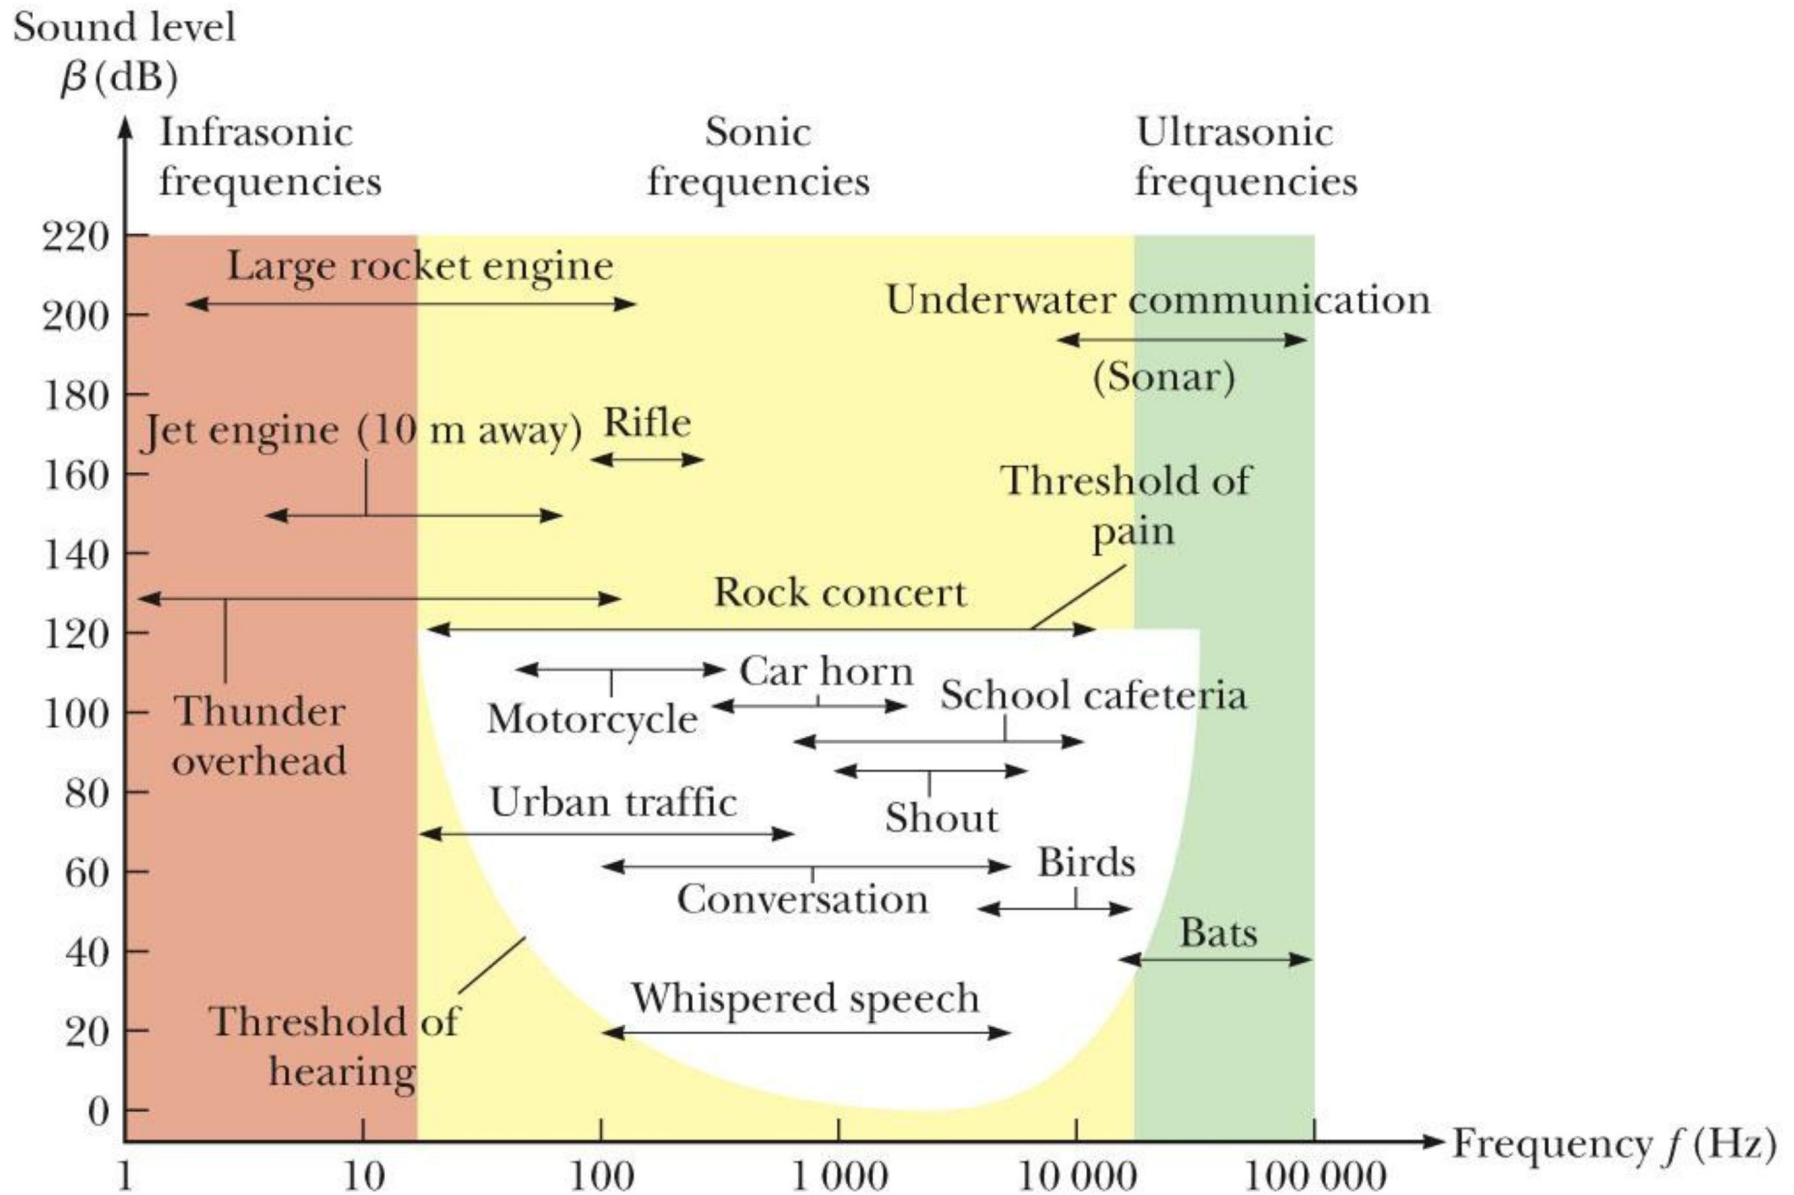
Sound level $\beta$ (dB)

Infrasonic frequencies

Sonic frequencies

Ultrasonic frequencies

220
200
180
160
140
120
100
80
60
40
20
0

Large rocket engine

Underwater communication

(Sonar)

Jet engine (10 m away)

Rifle

Threshold of pain

Rock concert

Car horn

School cafeteria

Motorcycle

Thunder overhead

Urban traffic

Shout

Birds

Conversation

Bats

Whispered speech

Threshold of hearing

1
10
100
1 000
10 000
100 000

Frequency $f$ (Hz)